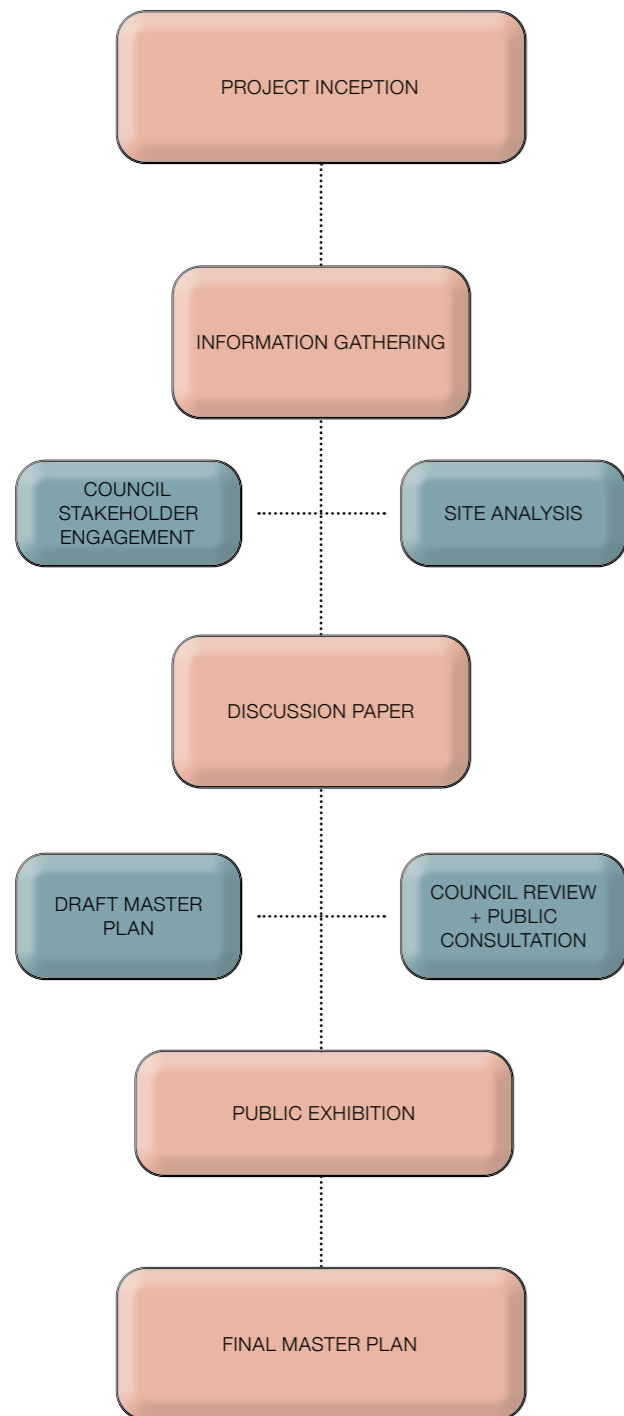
PROJECT INCEPTION

INFORMATION GATHERING

COUNCIL STAKEHOLDER ENGAGEMENT

SITE ANALYSIS

DISCUSSION PAPER

DRAFT MASTER PLAN

COUNCIL REVIEW + PUBLIC CONSULTATION

PUBLIC EXHIBITION

FINAL MASTER PLAN